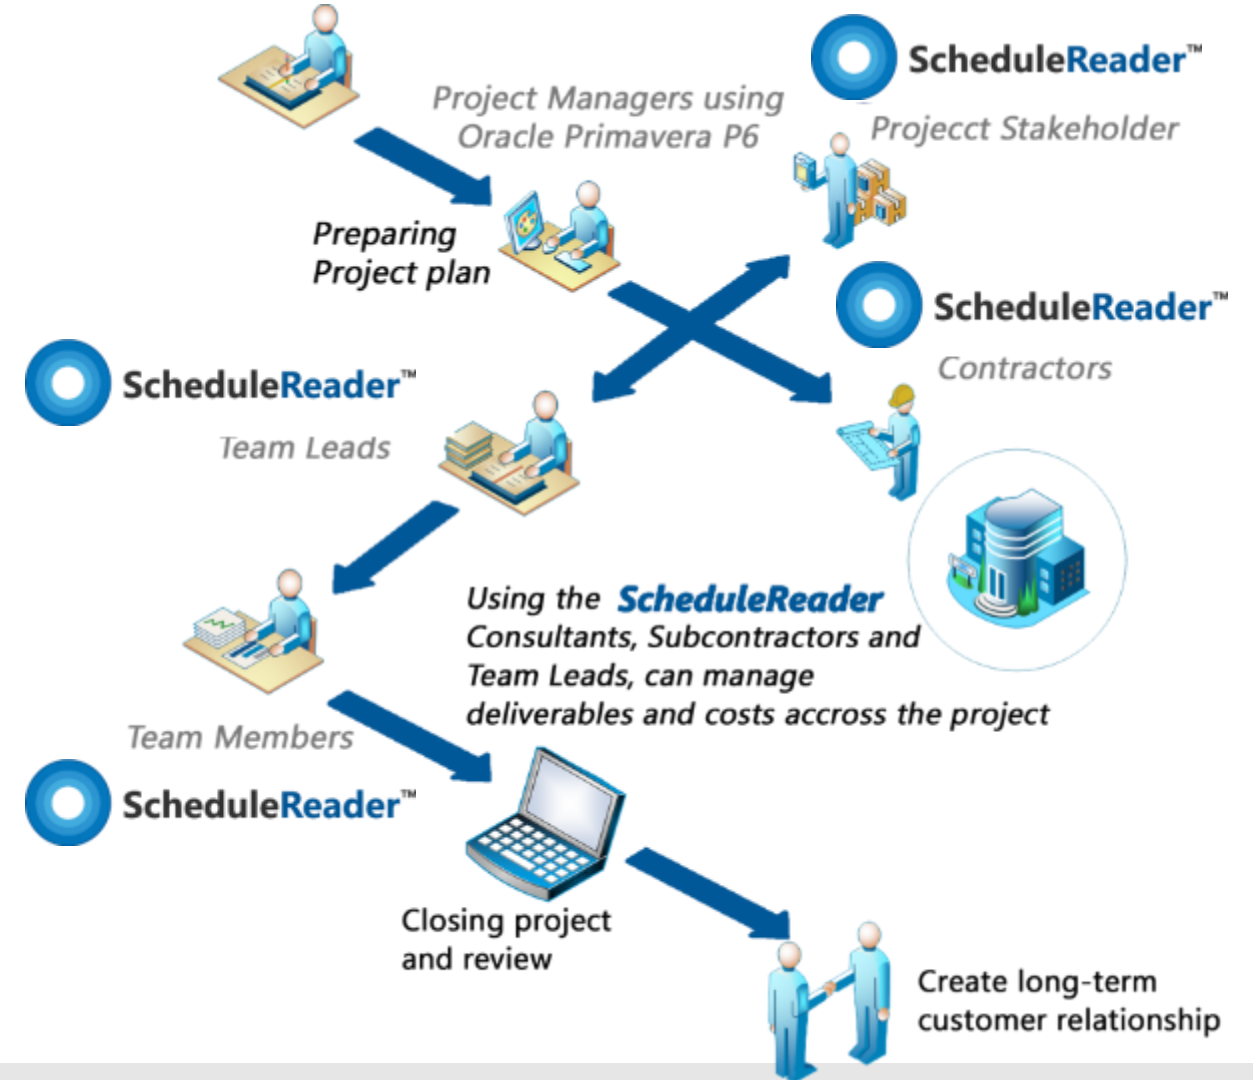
Project Managers using Oracle Primavera P6

ScheduleReader™

Projecct Stakeholder

Preparing Project plan

ScheduleReader™

Contractors

ScheduleReader™

Team Leads

Using the ScheduleReader Consultants, Subcontractors and Team Leads, can manage deliverables and costs accross the project

Team Members

ScheduleReader™

Closing project and review

Create long-term customer relationship